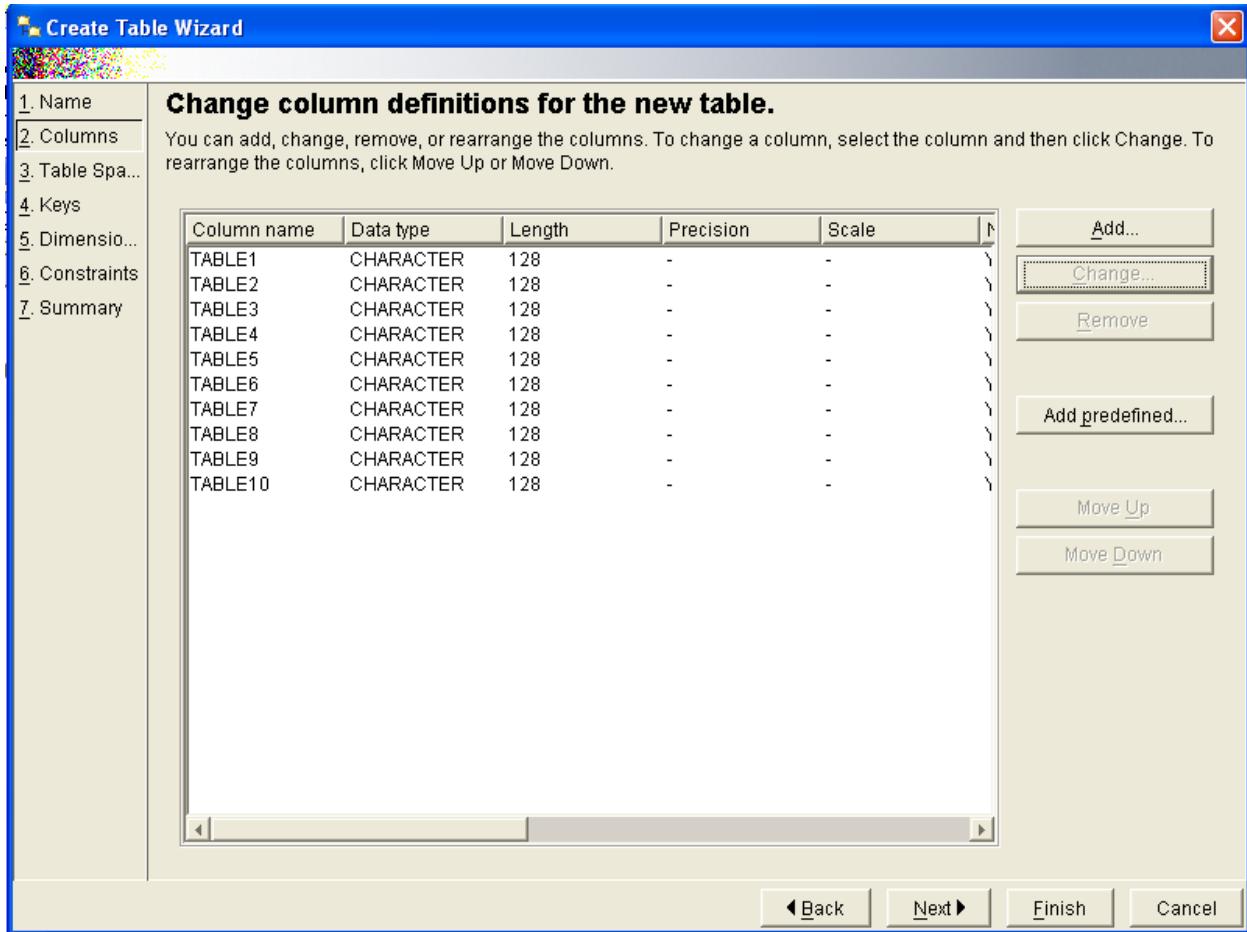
Create Table Wizard

1. Name
2. Columns
3. Table Spa...
4. Keys
5. Dimensio...
6. Constraints
7. Summary

Change column definitions for the new table.

You can add, change, remove, or rearrange the columns. To change a column, select the column and then click Change. To rearrange the columns, click Move Up or Move Down.

| Column name | Data type | Length | Precision | Scale | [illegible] |
|---|---|---|---|---|---|
| TABLE1 | CHARACTER | 128 | - | - | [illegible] |
| TABLE2 | CHARACTER | 128 | - | - | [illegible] |
| TABLE3 | CHARACTER | 128 | - | - | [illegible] |
| TABLE4 | CHARACTER | 128 | - | - | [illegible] |
| TABLE5 | CHARACTER | 128 | - | - | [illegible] |
| TABLE6 | CHARACTER | 128 | - | - | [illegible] |
| TABLE7 | CHARACTER | 128 | - | - | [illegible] |
| TABLE8 | CHARACTER | 128 | - | - | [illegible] |
| TABLE9 | CHARACTER | 128 | - | - | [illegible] |
| TABLE10 | CHARACTER | 128 | - | - | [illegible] |

Add...
Change...
Remove
Add predefined...
Move Up
Move Down

Back
Next
Finish
Cancel